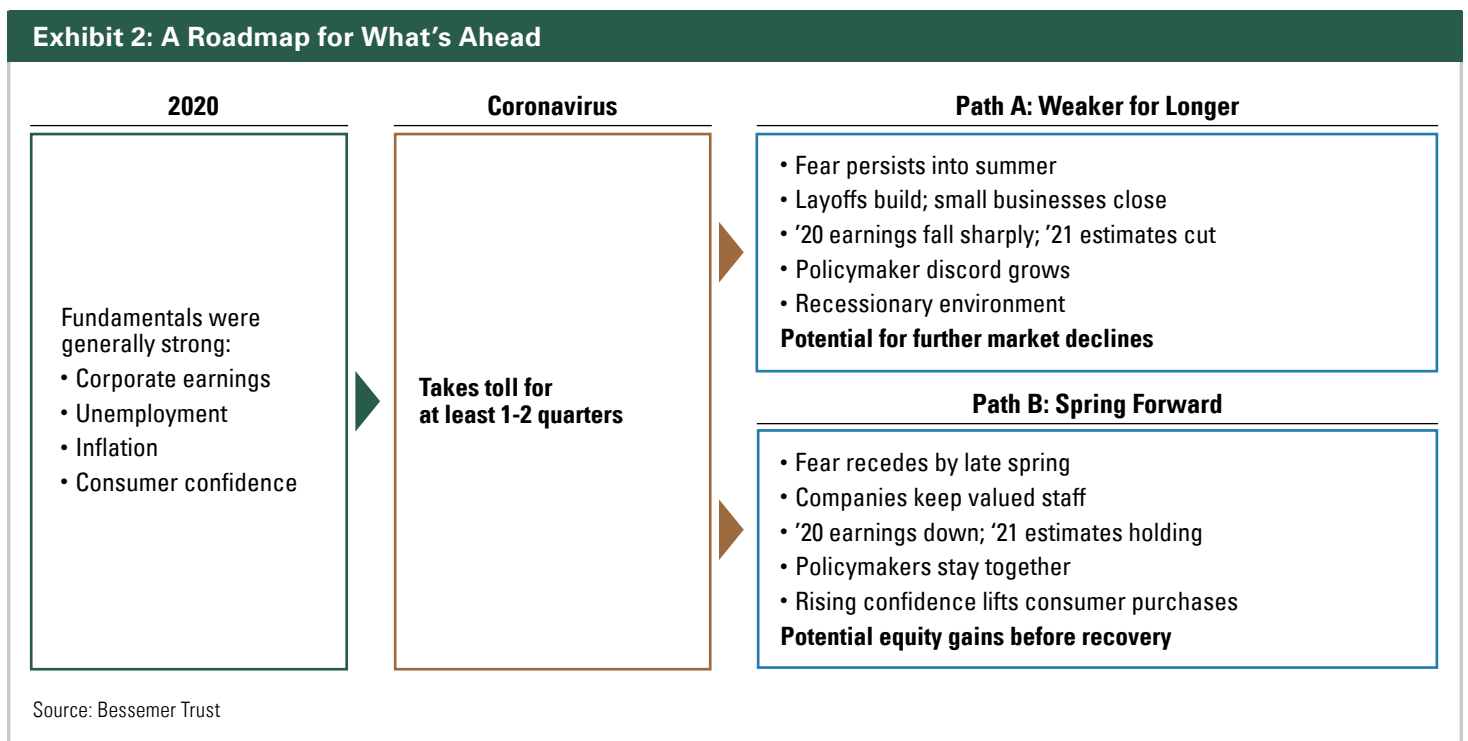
Exhibit 2: A Roadmap for What’s Ahead

2020

Fundamentals were generally strong:
• Corporate earnings
• Unemployment
• Inflation
• Consumer confidence

Coronavirus

Takes toll for at least 1-2 quarters

Path A: Weaker for Longer

• Fear persists into summer
• Layoffs build; small businesses close
• ’20 earnings fall sharply; ’21 estimates cut
• Policymaker discord grows
• Recessionary environment
Potential for further market declines

Path B: Spring Forward

• Fear recedes by late spring
• Companies keep valued staff
• ’20 earnings down; ‘21 estimates holding
• Policymakers stay together
• Rising confidence lifts consumer purchases
Potential equity gains before recovery

Source: Bessemer Trust